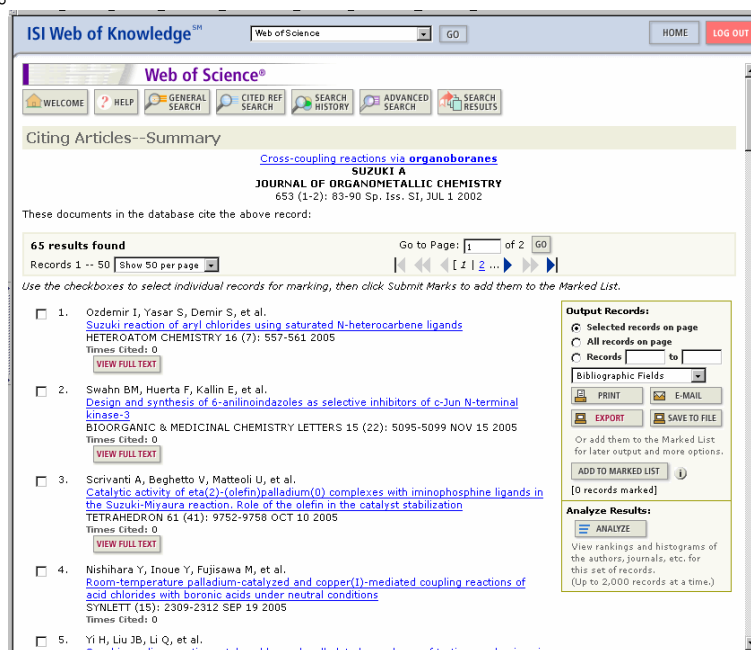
ISI Web of Knowledge℠

Web of Science

GO

HOME

LOG OUT

Web of Science®

WELCOME

HELP

GENERAL SEARCH

CITED REF SEARCH

SEARCH HISTORY

ADVANCED SEARCH

SEARCH RESULTS

Citing Articles--Summary

Cross-coupling reactions via organoboranes
SUZUKI A
JOURNAL OF ORGANOMETALLIC CHEMISTRY
653 (1-2): 83-90 Sp. Iss. SI, JUL 1 2002

These documents in the database cite the above record:

65 results found

Records 1 -- 50 Show 50 per page

Go to Page: 1 of 2 GO

[ 1 | 2 ]

Use the checkboxes to select individual records for marking, then click Submit Marks to add them to the Marked List.

1. Ozdemir I, Yasar S, Demir S, et al.
Suzuki reaction of aryl chlorides using saturated N-heterocarbene ligands
HETEROATOM CHEMISTRY 16 (7): 557-561 2005
Times Cited: 0
VIEW FULL TEXT

2. Swahn BM, Huerta F, Kallin E, et al.
Design and synthesis of 6-anilinoindazoles as selective inhibitors of c-Jun N-terminal kinase-3
BIOORGANIC & MEDICINAL CHEMISTRY LETTERS 15 (22): 5095-5099 NOV 15 2005
Times Cited: 0
VIEW FULL TEXT

3. Scrivanti A, Beghetto V, Matteoli U, et al.
Catalytic activity of eta(2)-(olefin)palladium(0) complexes with iminophosphine ligands in the Suzuki-Miyaura reaction. Role of the olefin in the catalyst stabilization
TETRAHEDRON 61 (41): 9752-9758 OCT 10 2005
Times Cited: 0
VIEW FULL TEXT

4. Nishihara Y, Inoue Y, Fujisawa M, et al.
Room-temperature palladium-catalyzed and copper(I)-mediated coupling reactions of acid chlorides with boronic acids under neutral conditions
SYNLETT (15): 2309-2312 SEP 19 2005
Times Cited: 0

5. Yi H, Liu JB, Li Q, et al.

Output Records:
Selected records on page
All records on page
Records to
Bibliographic Fields
PRINT
E-MAIL
EXPORT
SAVE TO FILE
Or add them to the Marked List for later output and more options.
ADD TO MARKED LIST
[0 records marked]

Analyze Results:
ANALYZE
View rankings and histograms of the authors, journals, etc. for this set of records.
(Up to 2,000 records at a time.)